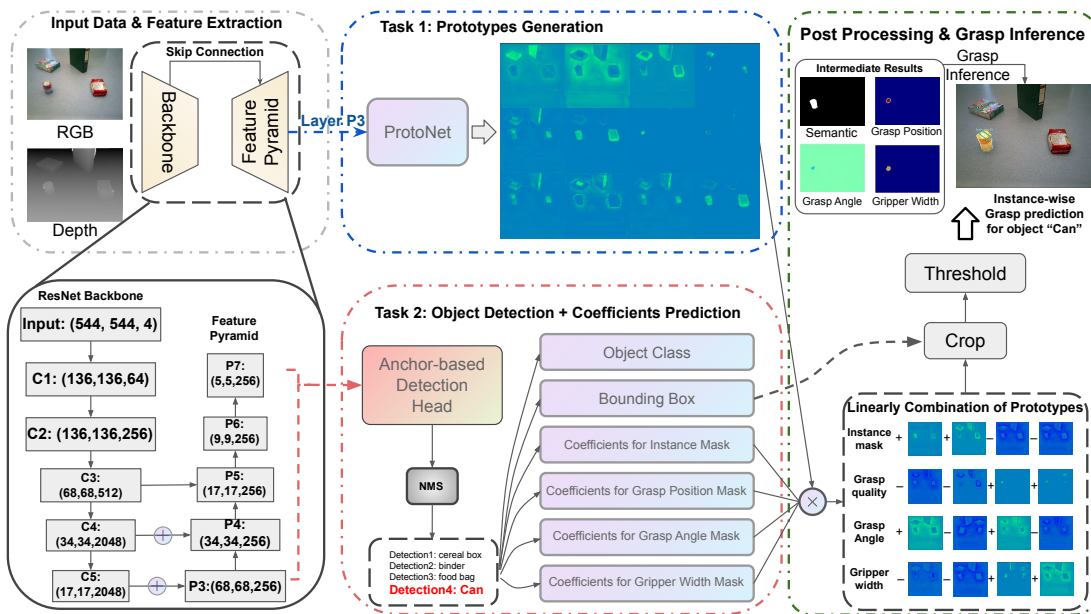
Input Data & Feature Extraction

Skip Connection

Backbone

Feature Pyramid

RGB

Depth

Layer P3

Task 1: Prototypes Generation

ProtoNet

Post Processing & Grasp Inference

Grasp Inference

Intermediate Results

Semantic

Grasp Position

Grasp Angle

Gripper Width

Instance-wise Grasp prediction for object "Can"

Threshold

Crop

ResNet Backbone

Input: (544, 544, 4)

C1: (136,136,64)

C2: (136,136,256)

C3: (68,68,512)

C4: (34,34,2048)

C5: (17,17,2048)

Feature Pyramid

P7: (5,5,256)

P6: (9,9,256)

P5: (17,17,256)

P4: (34,34,256)

P3:(68,68,256)

Task 2: Object Detection + Coefficients Prediction

Anchor-based Detection Head

NMS

Detection1: cereal box
Detection2: binder
Detection3: food bag
Detection4: Can

Object Class

Bounding Box

Coefficients for Instance Mask

Coefficients for Grasp Position Mask

Coefficients for Grasp Angle Mask

Coefficients for Gripper Width Mask

Linearly Combination of Prototypes

Instance mask + + − −

Grasp quality − − + −

Grasp Angle + − + +

Gripper width − − + −